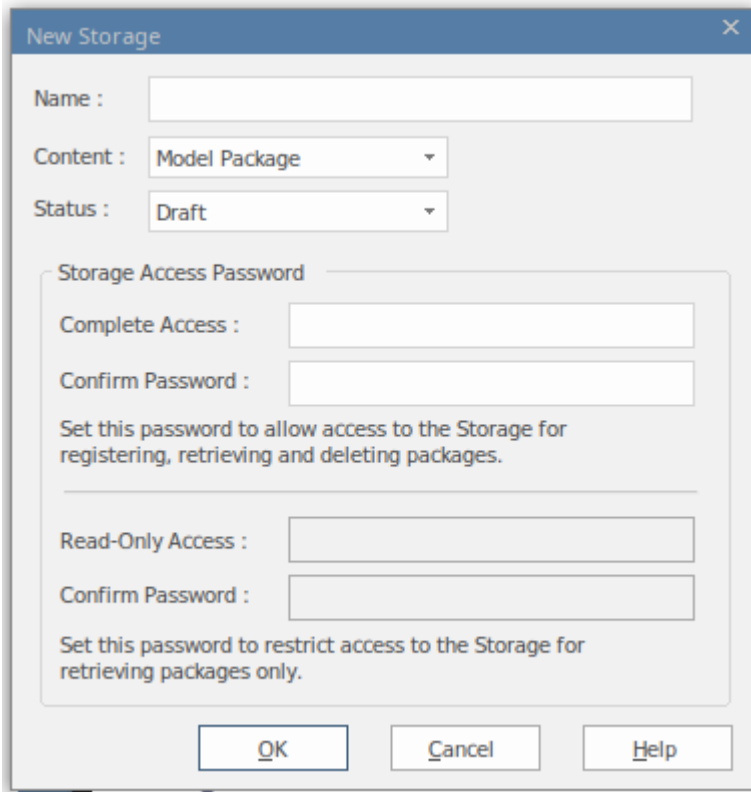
New Storage

Name :

Content : Model Package

Status : Draft

Storage Access Password

Complete Access :

Confirm Password :

Set this password to allow access to the Storage for registering, retrieving and deleting packages.

Read-Only Access :

Confirm Password :

Set this password to restrict access to the Storage for retrieving packages only.

OK Cancel Help